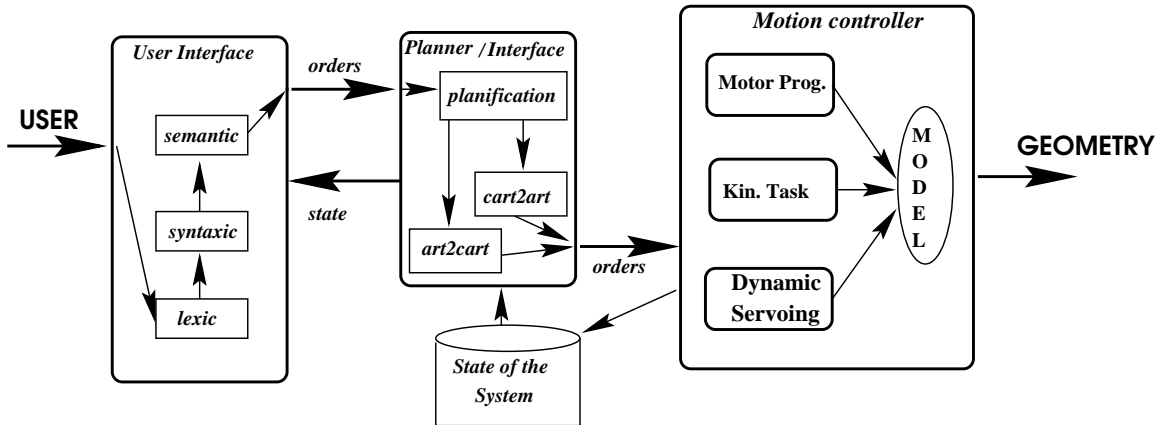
USER

User Interface

semantic

syntaxic

lexic

orders

state

Planner /Interface

planification

cart2art

art2cart

orders

State of the System

Motion controller

Motor Prog.

Kin. Task

Dynamic Servoing

M O D E L

GEOMETRY